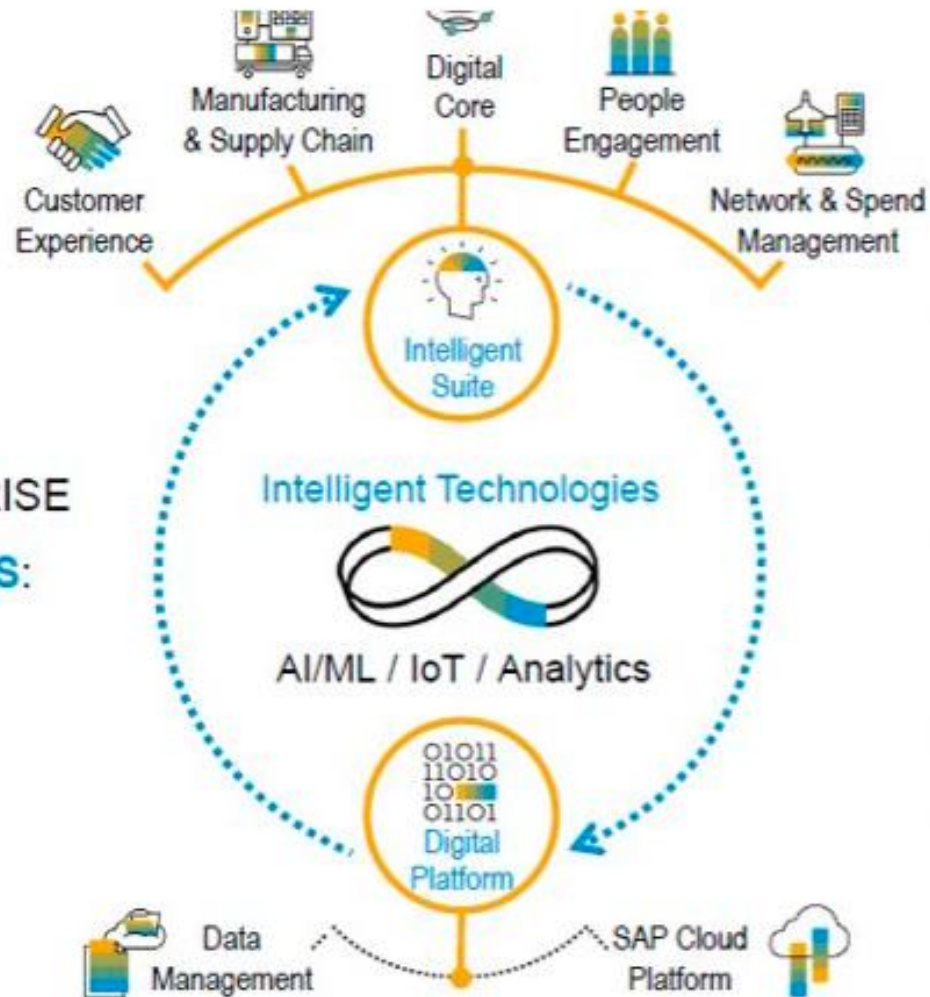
Manufacturing & Supply Chain

Digital Core

People Engagement

Customer Experience

Network & Spend Management

Intelligent Suite

ISE

S:

Intelligent Technologies

AI/ML / IoT / Analytics

01011
11010
10
01101
Digital Platform

Data Management

SAP Cloud Platform